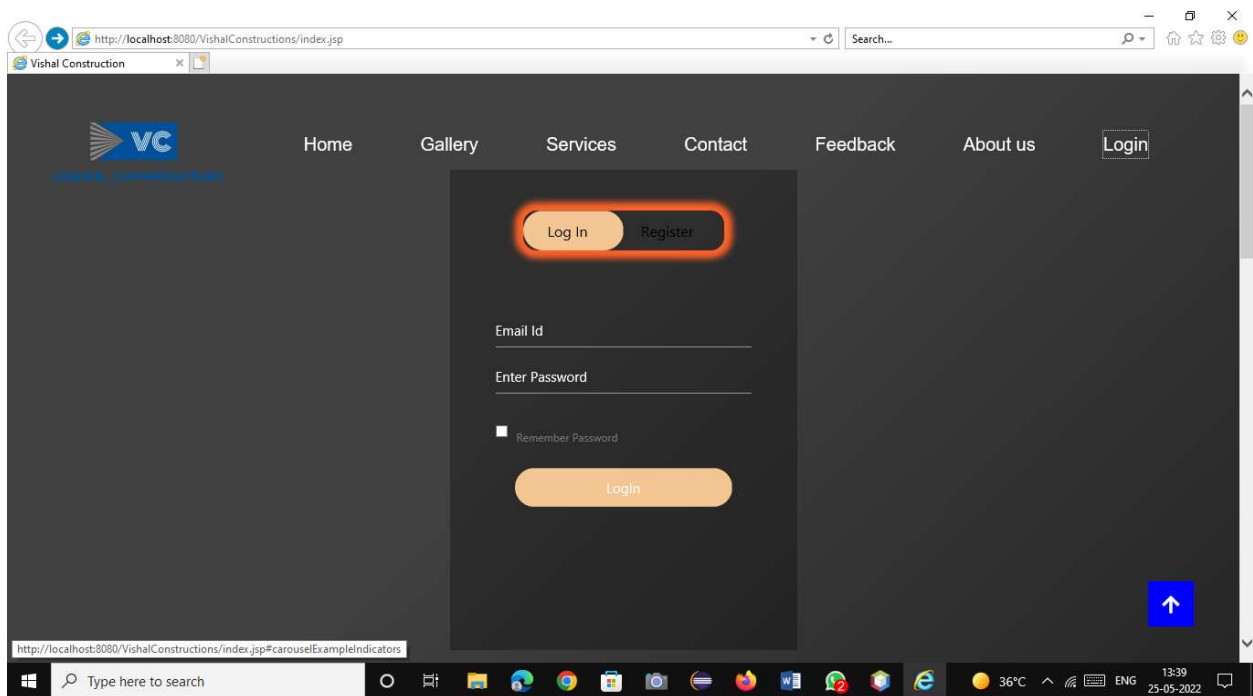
http://localhost:8080/VishalConstructions/index.jsp

Search...

Vishal Construction

VC

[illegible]

Home Gallery Services Contact Feedback About us Login

Log In Register

Email Id

Enter Password

Remember Password

LogIn

http://localhost:8080/VishalConstructions/index.jsp#carouselExampleIndicators

Type here to search

36°C ENG 13:39 25-05-2022